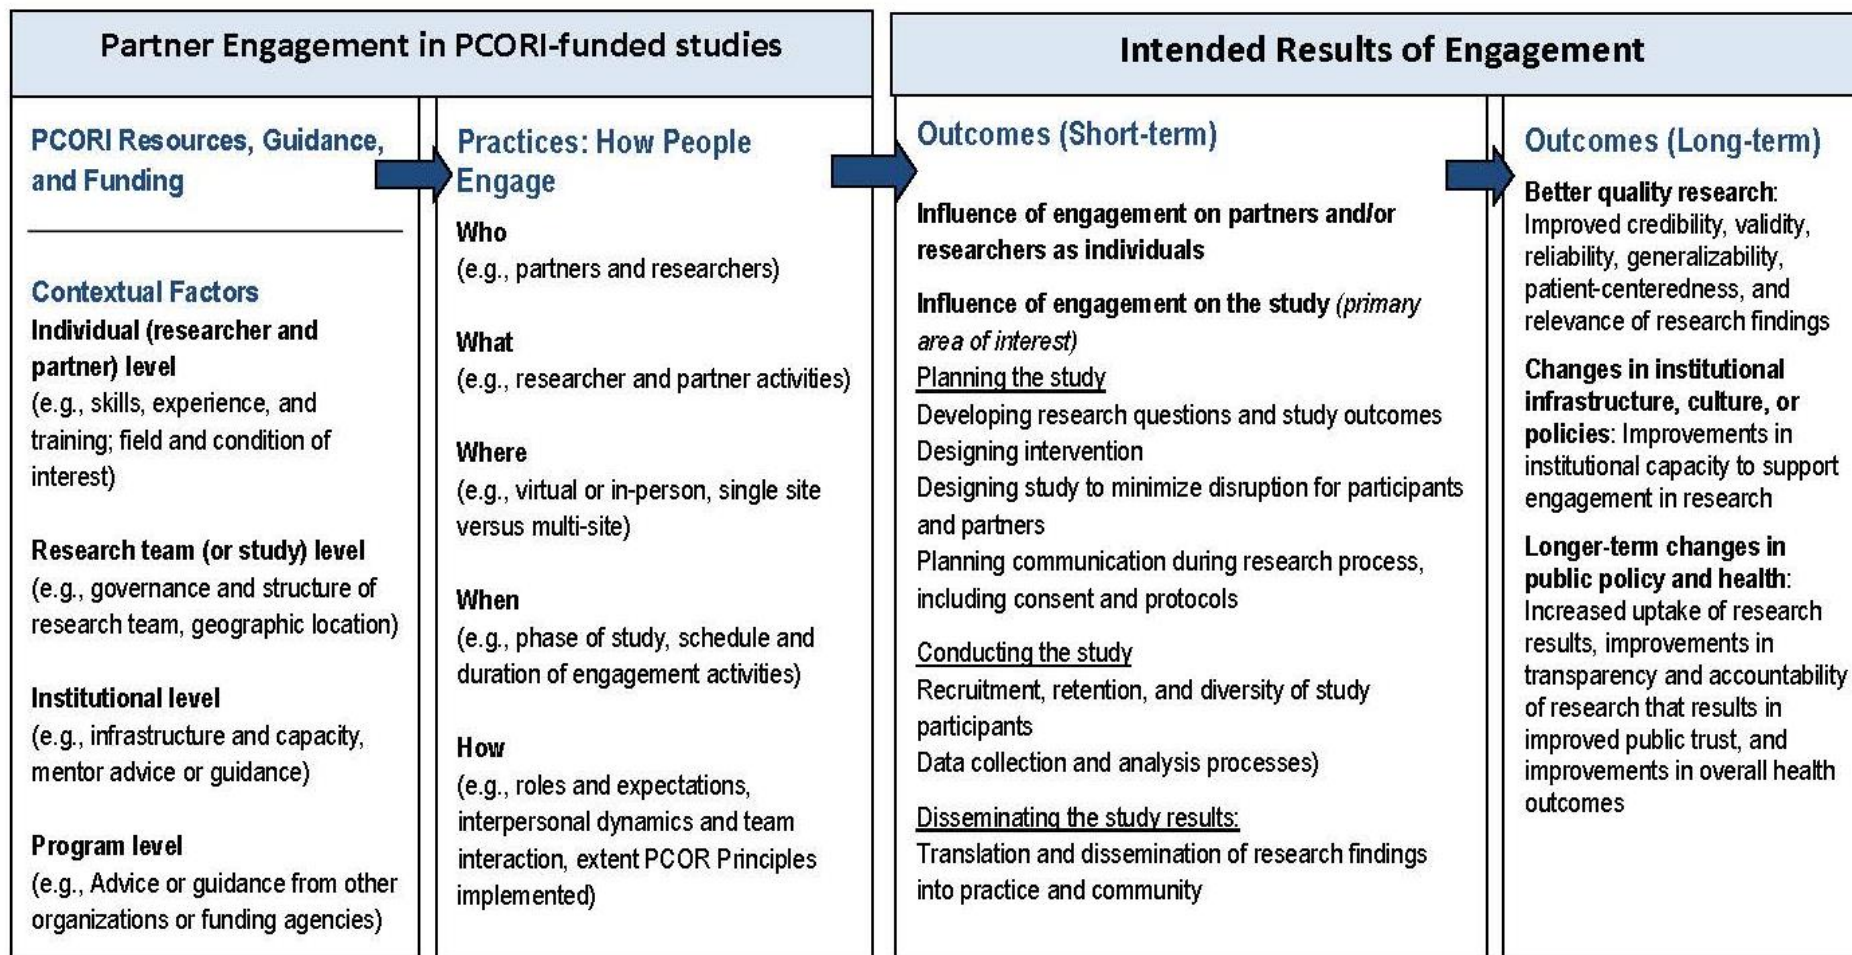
Partner Engagement in PCORI-funded studies

PCORI Resources, Guidance, and Funding

Contextual Factors

Individual (researcher and partner) level
(e.g., skills, experience, and training; field and condition of interest)

Research team (or study) level
(e.g., governance and structure of research team, geographic location)

Institutional level
(e.g., infrastructure and capacity, mentor advice or guidance)

Program level
(e.g., Advice or guidance from other organizations or funding agencies)

Practices: How People Engage

Who
(e.g., partners and researchers)

What
(e.g., researcher and partner activities)

Where
(e.g., virtual or in-person, single site versus multi-site)

When
(e.g., phase of study, schedule and duration of engagement activities)

How
(e.g., roles and expectations, interpersonal dynamics and team interaction, extent PCOR Principles implemented)

Intended Results of Engagement

Outcomes (Short-term)

Influence of engagement on partners and/or researchers as individuals

Influence of engagement on the study (primary area of interest)
Planning the study
Developing research questions and study outcomes
Designing intervention
Designing study to minimize disruption for participants and partners
Planning communication during research process, including consent and protocols

Conducting the study
Recruitment, retention, and diversity of study participants
Data collection and analysis processes)

Disseminating the study results:
Translation and dissemination of research findings into practice and community

Outcomes (Long-term)

Better quality research: Improved credibility, validity, reliability, generalizability, patient-centeredness, and relevance of research findings

Changes in institutional infrastructure, culture, or policies: Improvements in institutional capacity to support engagement in research

Longer-term changes in public policy and health: Increased uptake of research results, improvements in transparency and accountability of research that results in improved public trust, and improvements in overall health outcomes